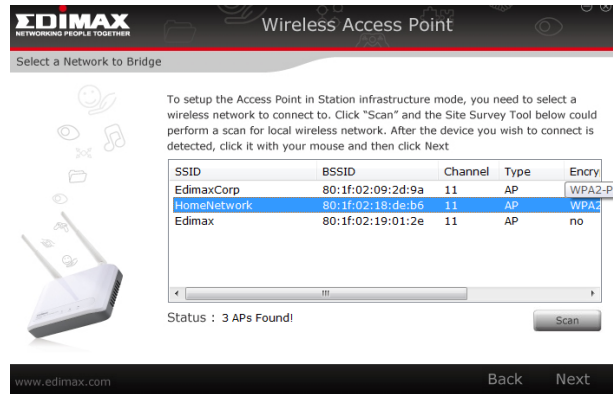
EDIMAX
NETWORKING PEOPLE TOGETHER

Wireless Access Point

Select a Network to Bridge

To setup the Access Point in Station infrastructure mode, you need to select a wireless network to connect to. Click "Scan" and the Site Survey Tool below could perform a scan for local wireless network. After the device you wish to connect is detected, click it with your mouse and then click Next

| SSID | BSSID | Channel | Type | Encry |
|---|---|---|---|---|
| EdimaxCorp | 80:1f:02:09:2d:9a | 11 | AP | WPA2-P |
| HomeNetwork | 80:1f:02:18:de:b6 | 11 | AP | WPA2 |
| Edimax | 80:1f:02:19:01:2e | 11 | AP | no |

Status : 3 APs Found!

Scan

www.edimax.com

Back

Next